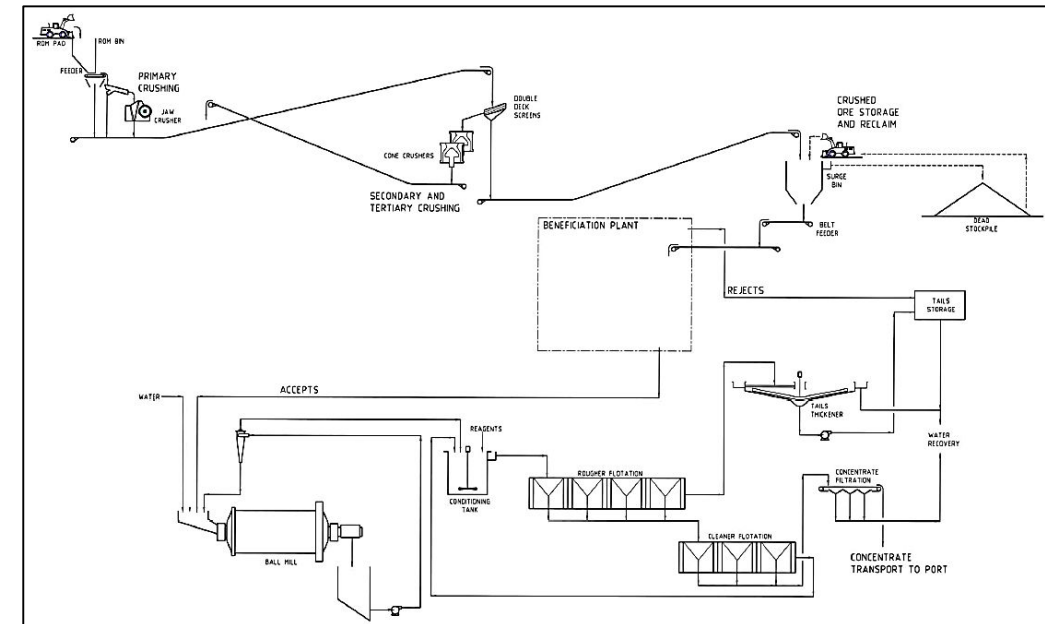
ROM PAD
ROM BIN
FEEDER
PRIMARY CRUSHING
JAW CRUSHER
DOUBLE DECK SCREENS
CONE CRUSHERS
SECONDARY AND TERTIARY CRUSHING
CRUSHED ORE STORAGE AND RECLAIM
SURGE BIN
DEAD STOCKPILE
BELT FEEDER
BENEFICIATION PLANT
REJECTS
TAILS STORAGE
ACCEPTS
WATER
TAILS THICKENER
REAGENTS
WATER RECOVERY
CONDITIONING TANK
ROUGHER FLOTATION
CONCENTRATE FILTRATION
CLEANER FLOTATION
BALL MILL
CONCENTRATE TRANSPORT TO PORT